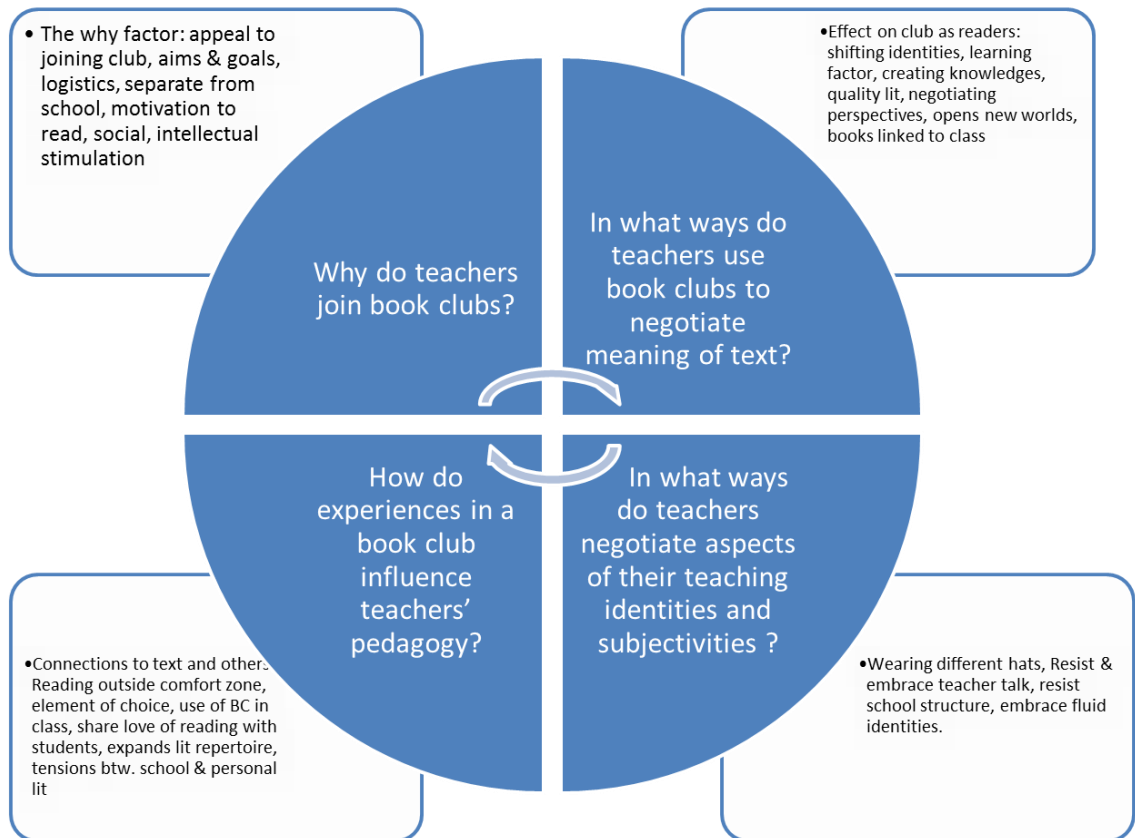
• The why factor: appeal to joining club, aims & goals, logistics, separate from school, motivation to read, social, intellectual stimulation

•Effect on club as readers: shifting identities, learning factor, creating knowledges, quality lit, negotiating perspectives, opens new worlds, books linked to class

Why do teachers join book clubs?

In what ways do teachers use book clubs to negotiate meaning of text?

How do experiences in a book club influence teachers' pedagogy?

In what ways do teachers negotiate aspects of their teaching identities and subjectivities ?

•Connections to text and others Reading outside comfort zone, element of choice, use of BC in class, share love of reading with students, expands lit repertoire, tensions btw. school & personal lit

•Wearing different hats, Resist & embrace teacher talk, resist school structure, embrace fluid identities.